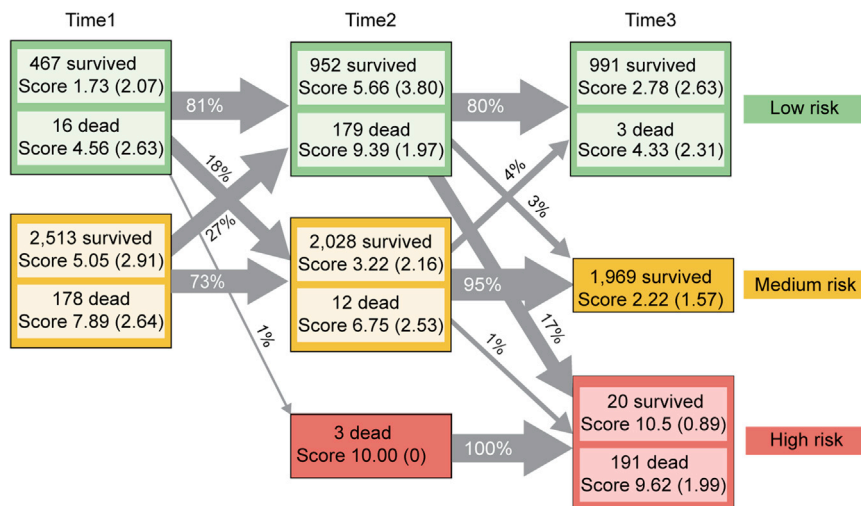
Time1

467 survived
Score 1.73 (2.07)

16 dead
Score 4.56 (2.63)

2,513 survived
Score 5.05 (2.91)

178 dead
Score 7.89 (2.64)

81%

18%

27%

73%

1%

Time2

952 survived
Score 5.66 (3.80)

179 dead
Score 9.39 (1.97)

2,028 survived
Score 3.22 (2.16)

12 dead
Score 6.75 (2.53)

3 dead
Score 10.00 (0)

80%

4%

3%

95%

1%

17%

100%

Time3

991 survived
Score 2.78 (2.63)

3 dead
Score 4.33 (2.31)

1,969 survived
Score 2.22 (1.57)

20 survived
Score 10.5 (0.89)

191 dead
Score 9.62 (1.99)

Low risk

Medium risk

High risk